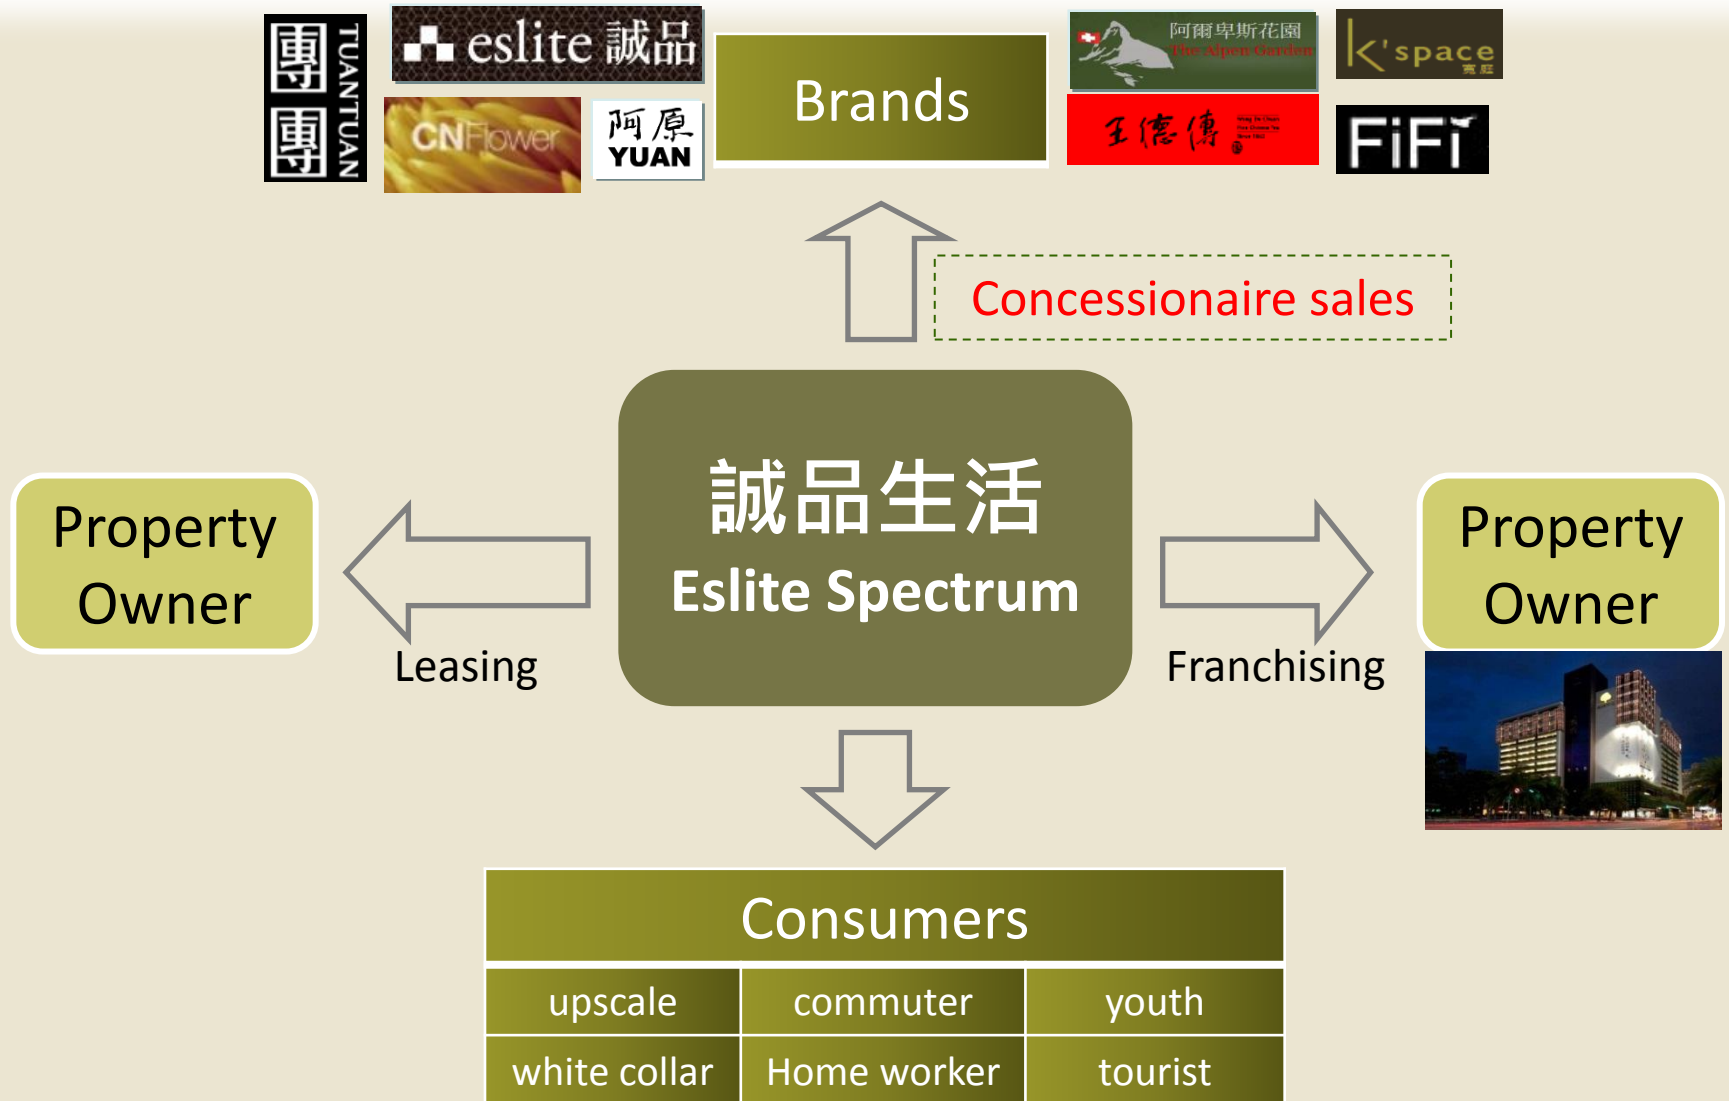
團團 TUANTUAN

eslite 誠品

CNFlower

阿原 YUAN

Brands

阿爾卑斯花園 The Alpen Garden

王德傳 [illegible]

K'space 寬庭

FiFi

Concessionaire sales

Property Owner

誠品生活

Eslite Spectrum

Property Owner

Leasing

Franchising

Consumers

| upscale | commuter | youth |
|---|---|---|
| white collar | Home worker | tourist |